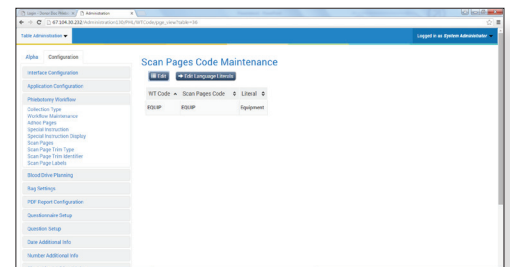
Login - Donor Bar Mapp... × Administration ×

67.104.30.232/Administration/LDS/PHL/WTCode/page_view?table=38

Table Administration ▾

Logged in as System Administrator ▾

Alpha Configuration

Interface Configuration

Application Configuration

Phlebotomy Workflow

Collection Type
Workflow Maintenance
Adhoc Pages
Special Instruction
Special Instruction Display
Scan Pages
Scan Page Trim Type
Scan Page Trim Identifier
Scan Page Labels

Blood Drive Planning

Bag Settings

PDF Export Configuration

Questionnaire Setup

Question Setup

Date Additional Info

Number Additional Info

Scan Pages Code Maintenance

Edit Edit Language Literals

| WT Code | Scan Pages Code | Literal |
|---|---|---|
| EQUIP | EQUIP | Equipment |